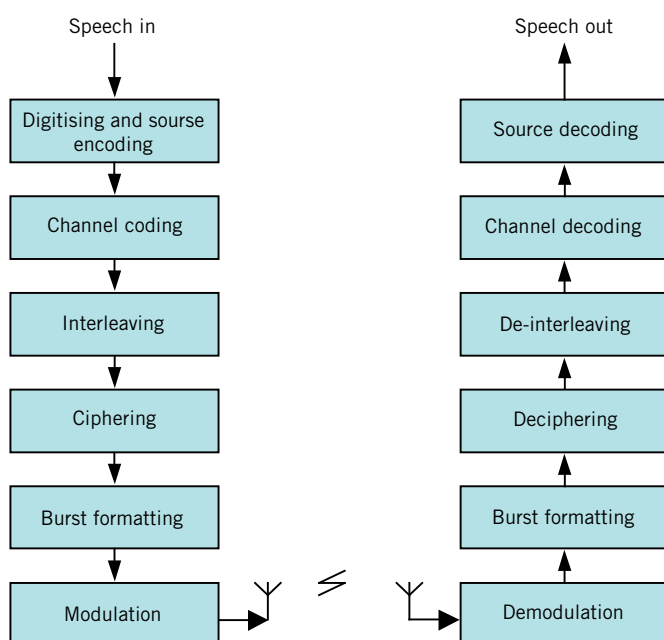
Speech in

Digitising and sourse encoding

Channel coding

Interleaving

Ciphering

Burst formatting

Modulation

Speech out

Source decoding

Channel decoding

De-interleaving

Deciphering

Burst formatting

Demodulation